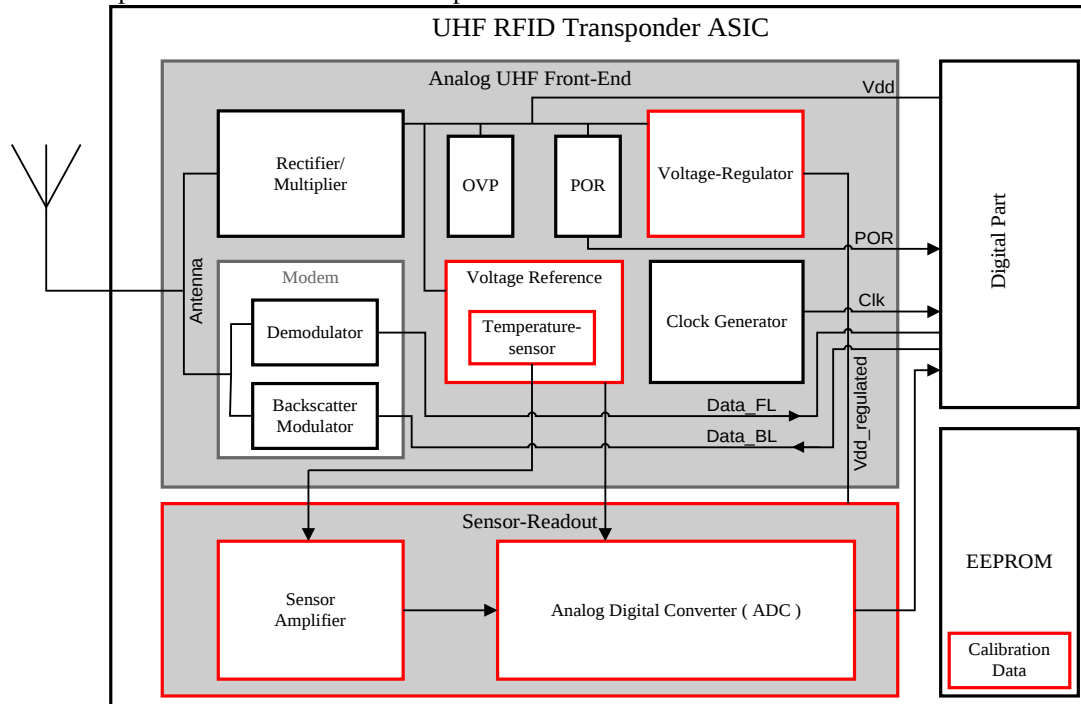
UHF RFID Transponder ASIC

Analog UHF Front-End

Vdd

Rectifier/ Multiplier

OVP

POR

Voltage-Regulator

Digital Part

POR

Antenna

Modem

Demodulator

Backscatter Modulator

Voltage Reference

Temperature-sensor

Clock Generator

Clk

Vdd_regulated

Data_FL

Data_BL

Sensor-Readout

Sensor Amplifier

Analog Digital Converter ( ADC )

EEPROM

Calibration Data